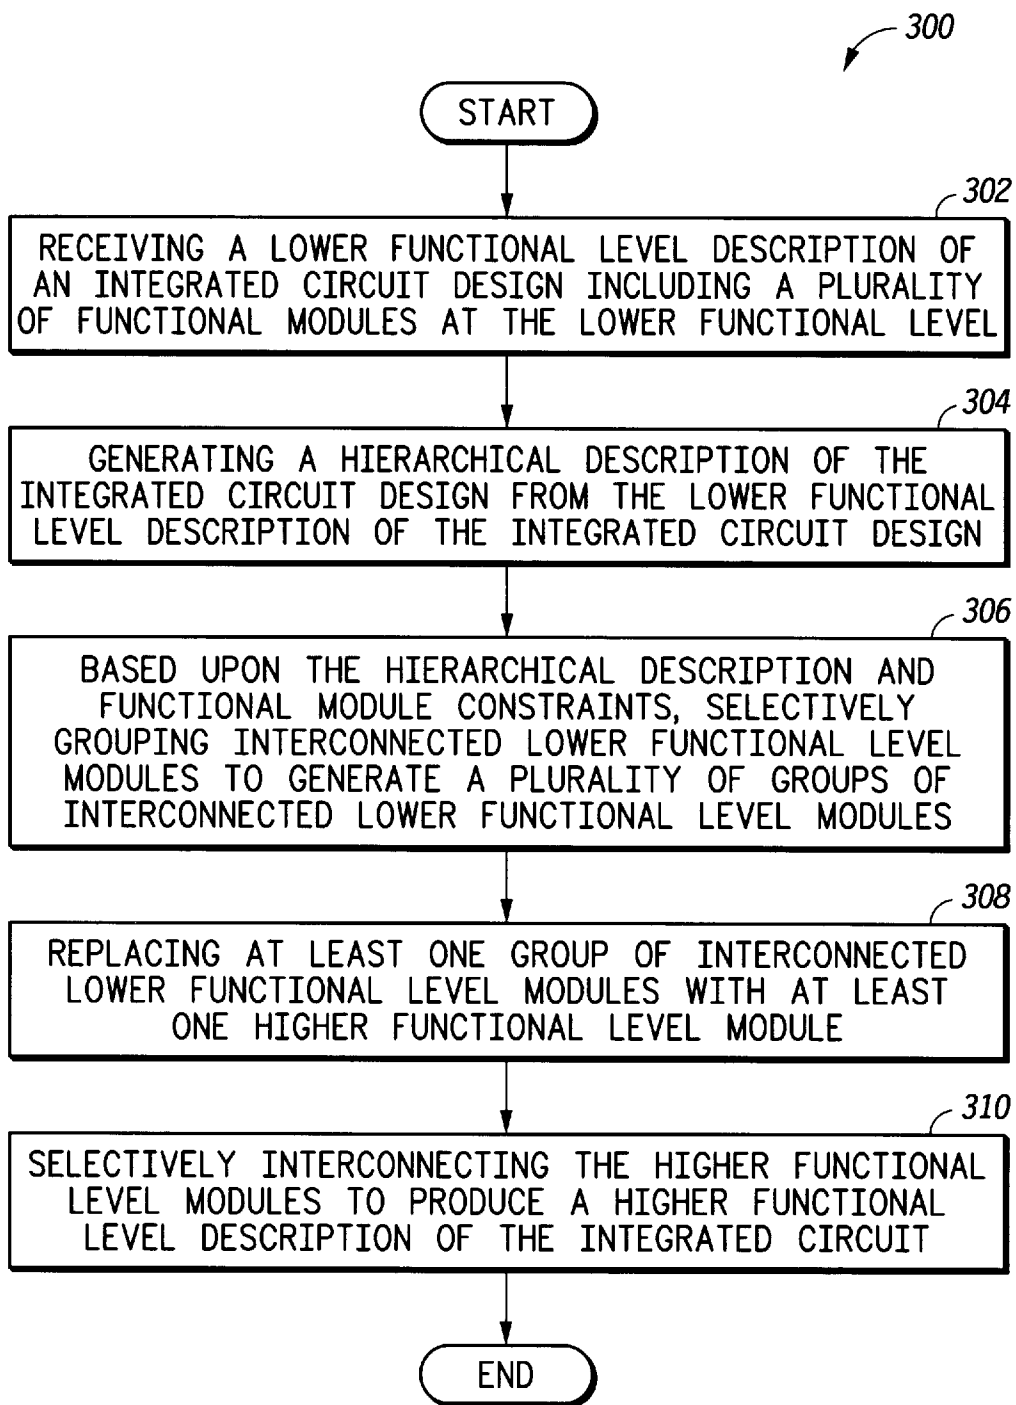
300

START

302

RECEIVING A LOWER FUNCTIONAL LEVEL DESCRIPTION OF AN INTEGRATED CIRCUIT DESIGN INCLUDING A PLURALITY OF FUNCTIONAL MODULES AT THE LOWER FUNCTIONAL LEVEL

304

GENERATING A HIERARCHICAL DESCRIPTION OF THE INTEGRATED CIRCUIT DESIGN FROM THE LOWER FUNCTIONAL LEVEL DESCRIPTION OF THE INTEGRATED CIRCUIT DESIGN

306

BASED UPON THE HIERARCHICAL DESCRIPTION AND FUNCTIONAL MODULE CONSTRAINTS, SELECTIVELY GROUPING INTERCONNECTED LOWER FUNCTIONAL LEVEL MODULES TO GENERATE A PLURALITY OF GROUPS OF INTERCONNECTED LOWER FUNCTIONAL LEVEL MODULES

308

REPLACING AT LEAST ONE GROUP OF INTERCONNECTED LOWER FUNCTIONAL LEVEL MODULES WITH AT LEAST ONE HIGHER FUNCTIONAL LEVEL MODULE

310

SELECTIVELY INTERCONNECTING THE HIGHER FUNCTIONAL LEVEL MODULES TO PRODUCE A HIGHER FUNCTIONAL LEVEL DESCRIPTION OF THE INTEGRATED CIRCUIT

END